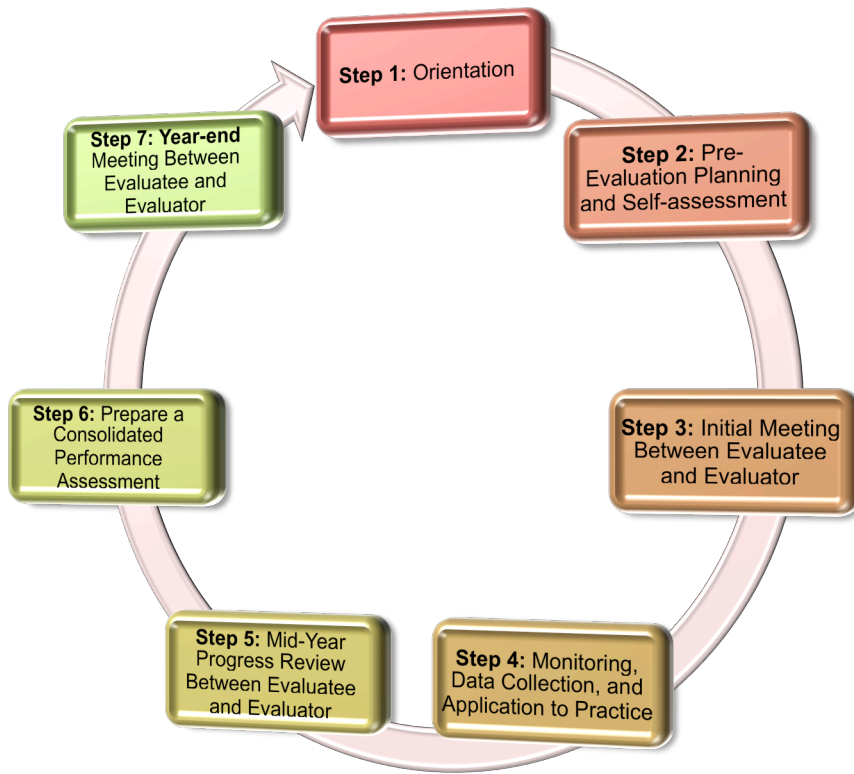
Step 1: Orientation

Step 2: Pre-Evaluation Planning and Self-assessment

Step 3: Initial Meeting Between Evaluatee and Evaluator

Step 4: Monitoring, Data Collection, and Application to Practice

Step 5: Mid-Year Progress Review Between Evaluatee and Evaluator

Step 6: Prepare a Consolidated Performance Assessment

Step 7: Year-end Meeting Between Evaluatee and Evaluator